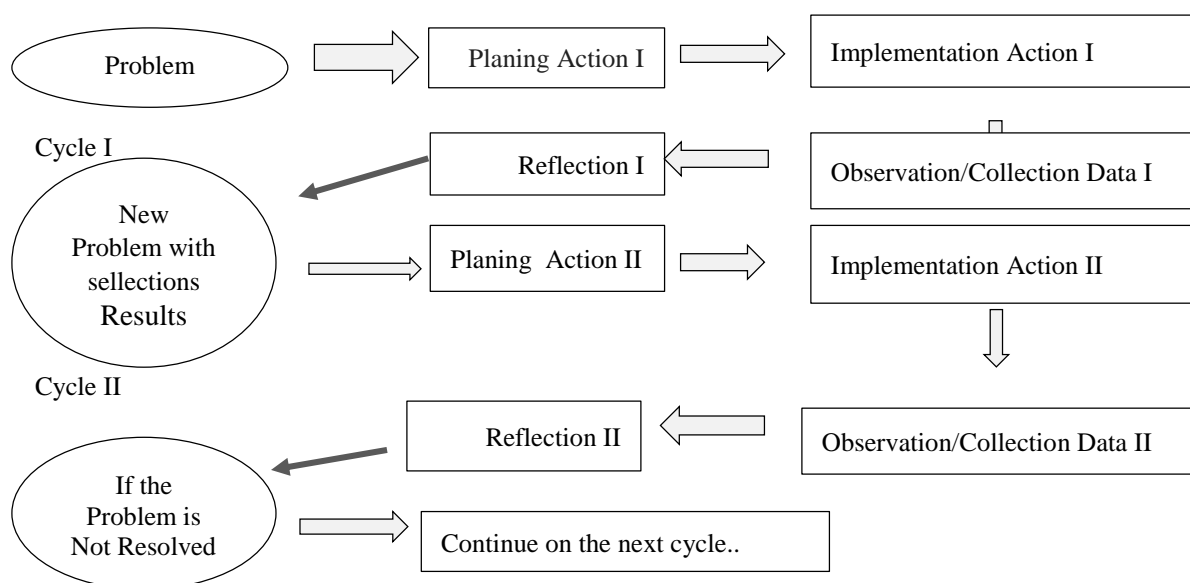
Problem

Planing Action I

Implementation Action I

Cycle I

Reflection I

Observation/Collection Data I

New Problem with sellections Results

Planing Action II

Implementation Action II

Cycle II

Reflection II

Observation/Collection Data II

If the Problem is Not Resolved

Continue on the next cycle..